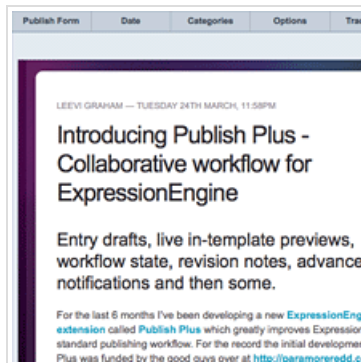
Publish Form | Date | Categories | Options | Tra

LEEVI GRAHAM — TUESDAY 24TH MARCH, 11:58PM

Introducing Publish Plus - Collaborative workflow for ExpressionEngine

Entry drafts, live in-template previews, workflow state, revision notes, advance notifications and then some.

For the last 6 months I've been developing a new ExpressionEng extension called Publish Plus which greatly improves Expressio standard publishing workflow. For the record the initial developme Plus was funded by the good guys over at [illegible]